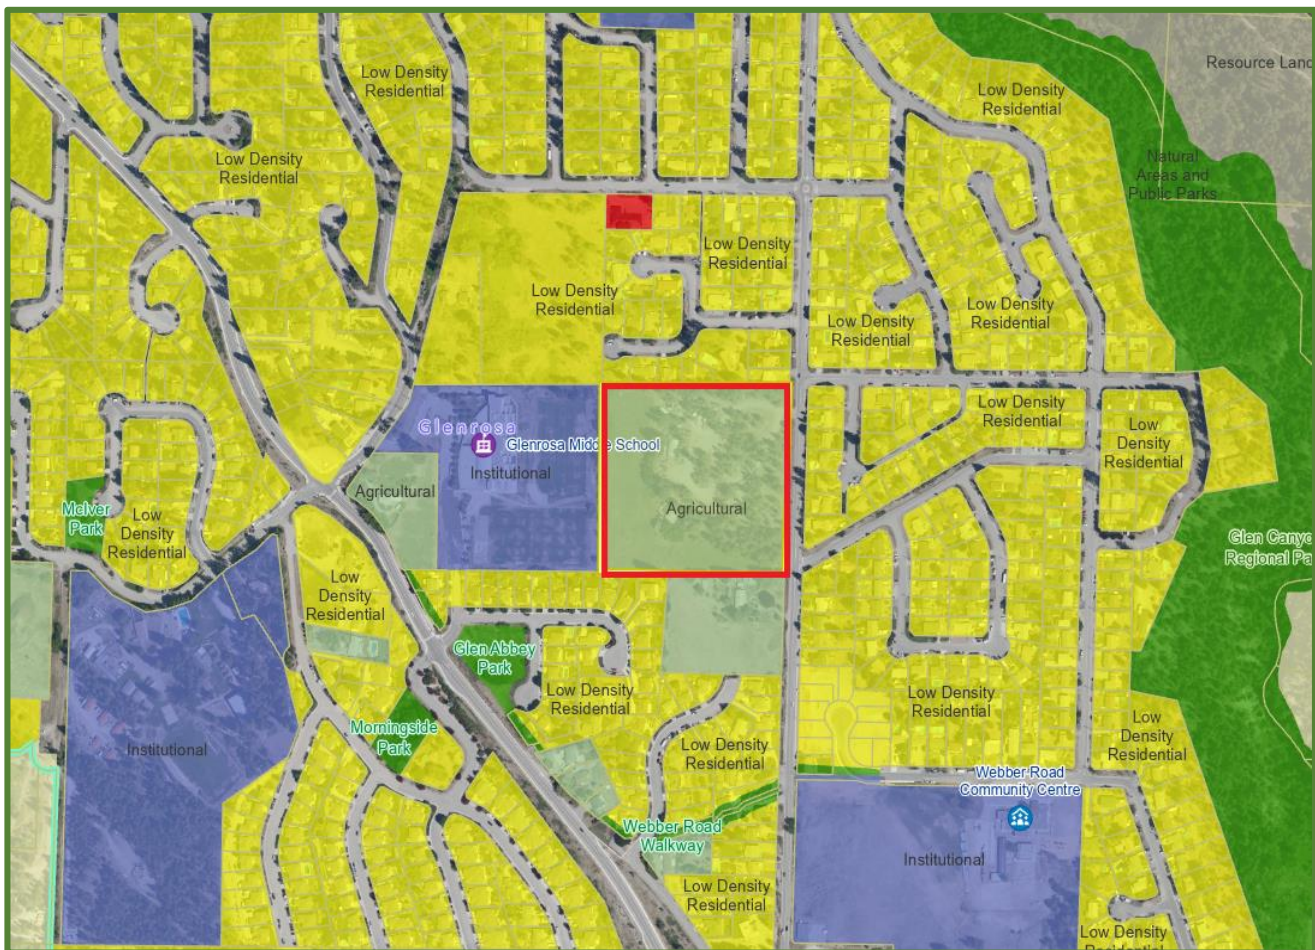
Low Density Residential

Resource Land

Low Density Residential

Low Density Residential

Natural Areas and Public Parks

Low Density Residential

Low Density Residential

Low Density Residential

Low Density Residential

Low Density Residential

Glenrosa

Glenrosa Middle School

Low Density Residential

Institutional

Agricultural

Agricultural

Melver Park

Low Density Residential

Glen Canyon Regional Pa

Low Density Residential

Glen Abbey Park

Low Density Residential

Low Density Residential

Morningside Park

Low Density Residential

Low Density Residential

Institutional

Webber Road Community Centre

Webber Road Walkway

Institutional

Low Density Residential

Low Density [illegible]